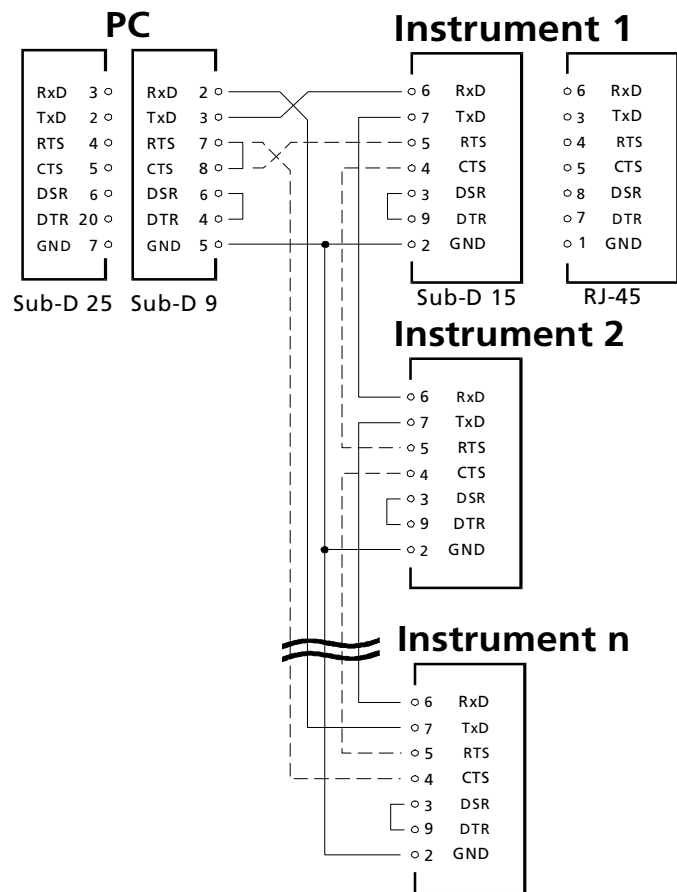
PC

RxD 3
TxD 2
RTS 4
CTS 5
DSR 6
DTR 20
GND 7

Sub-D 25

RxD 2
TxD 3
RTS 7
CTS 8
DSR 6
DTR 4
GND 5

Sub-D 9

Instrument 1

6 RxD
7 TxD
5 RTS
4 CTS
3 DSR
9 DTR
2 GND

Sub-D 15

6 RxD
3 TxD
4 RTS
5 CTS
8 DSR
7 DTR
1 GND

RJ-45

Instrument 2

6 RxD
7 TxD
5 RTS
4 CTS
3 DSR
9 DTR
2 GND

Instrument n

6 RxD
7 TxD
5 RTS
4 CTS
3 DSR
9 DTR
2 GND